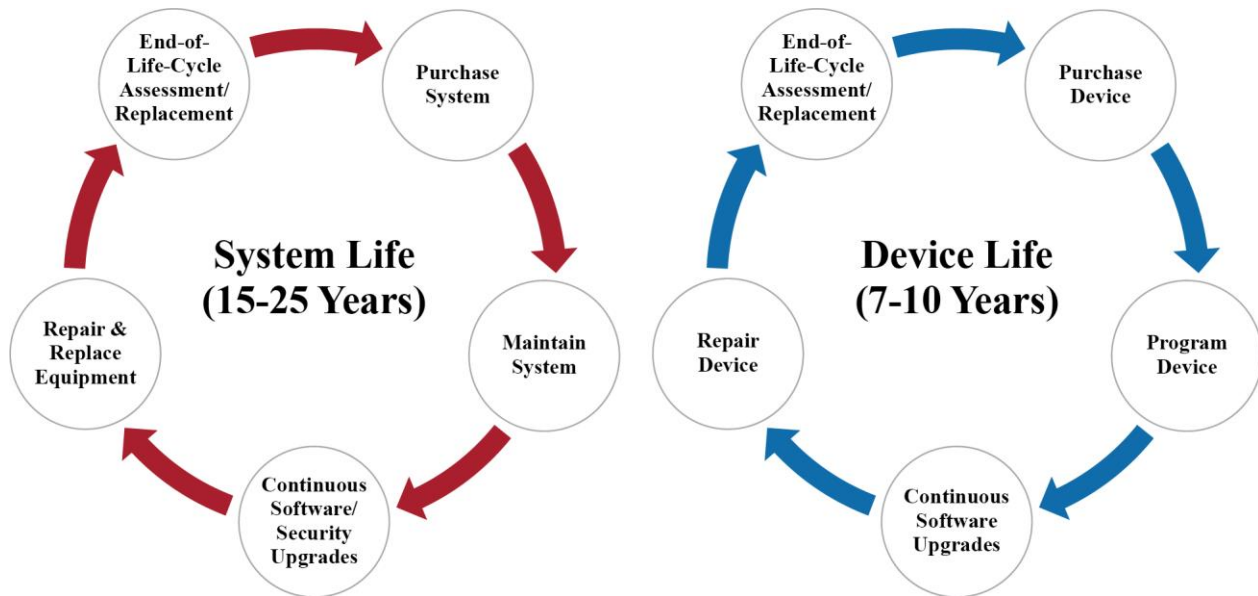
System Life (15-25 Years)

End-of-Life-Cycle Assessment/ Replacement

Purchase System

Maintain System

Continuous Software/ Security Upgrades

Repair & Replace Equipment

Device Life (7-10 Years)

End-of-Life-Cycle Assessment/ Replacement

Purchase Device

Program Device

Continuous Software Upgrades

Repair Device